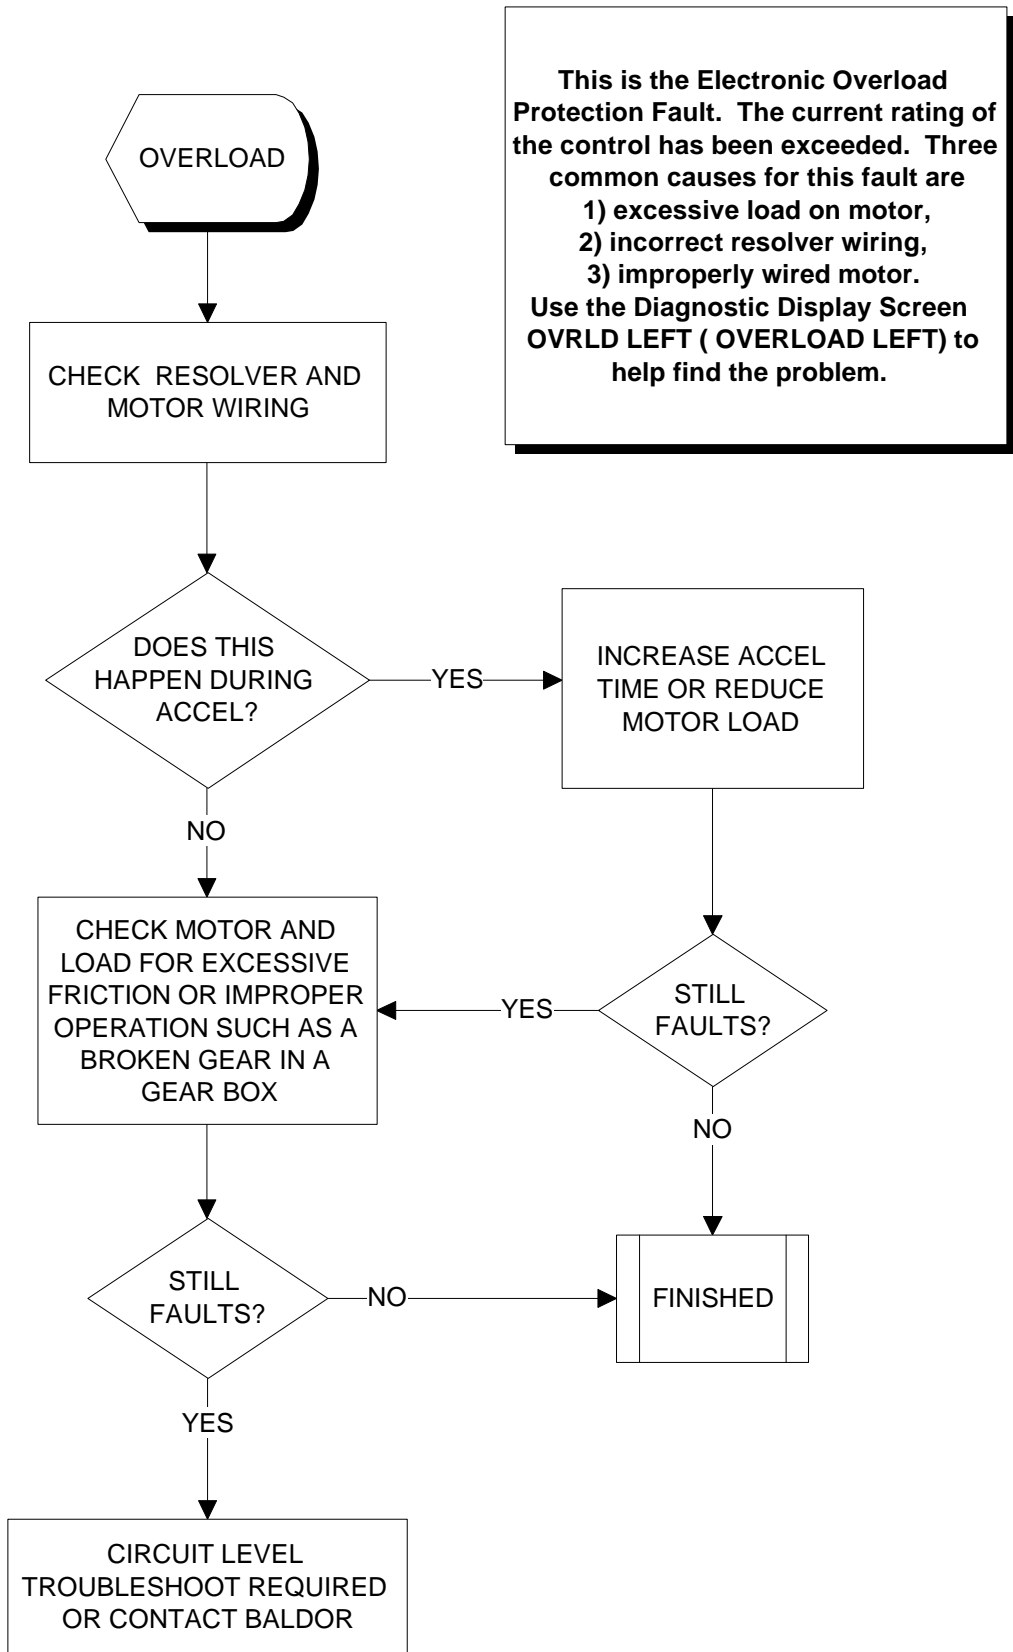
OVERLOAD

This is the Electronic Overload Protection Fault. The current rating of the control has been exceeded. Three common causes for this fault are
1) excessive load on motor,
2) incorrect resolver wiring,
3) improperly wired motor.
Use the Diagnostic Display Screen OVRLD LEFT ( OVERLOAD LEFT) to help find the problem.

CHECK RESOLVER AND MOTOR WIRING

DOES THIS HAPPEN DURING ACCEL?

YES

INCREASE ACCEL TIME OR REDUCE MOTOR LOAD

NO

CHECK MOTOR AND LOAD FOR EXCESSIVE FRICTION OR IMPROPER OPERATION SUCH AS A BROKEN GEAR IN A GEAR BOX

YES

STILL FAULTS?

NO

STILL FAULTS?

NO

FINISHED

YES

CIRCUIT LEVEL TROUBLESHOOT REQUIRED OR CONTACT BALDOR